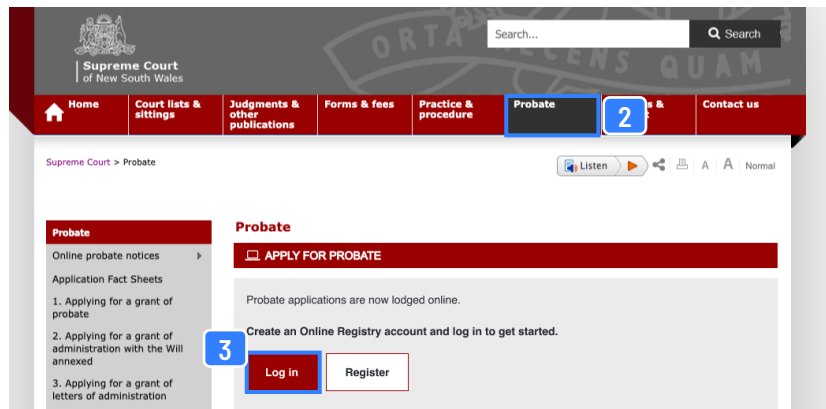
Supreme Court
of New South Wales

ORTA RECENS QUAM

Search...

Search

Home

Court lists & sittings

Judgments & other publications

Forms & fees

Practice & procedure

Probate

2

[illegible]s &

Contact us

Supreme Court > Probate

Listen

A A Normal

Probate

Online probate notices

Application Fact Sheets

1. Applying for a grant of probate

2. Applying for a grant of administration with the Will annexed

3. Applying for a grant of letters of administration

Probate

APPLY FOR PROBATE

Probate applications are now lodged online.

Create an Online Registry account and log in to get started.

3

Log in

Register